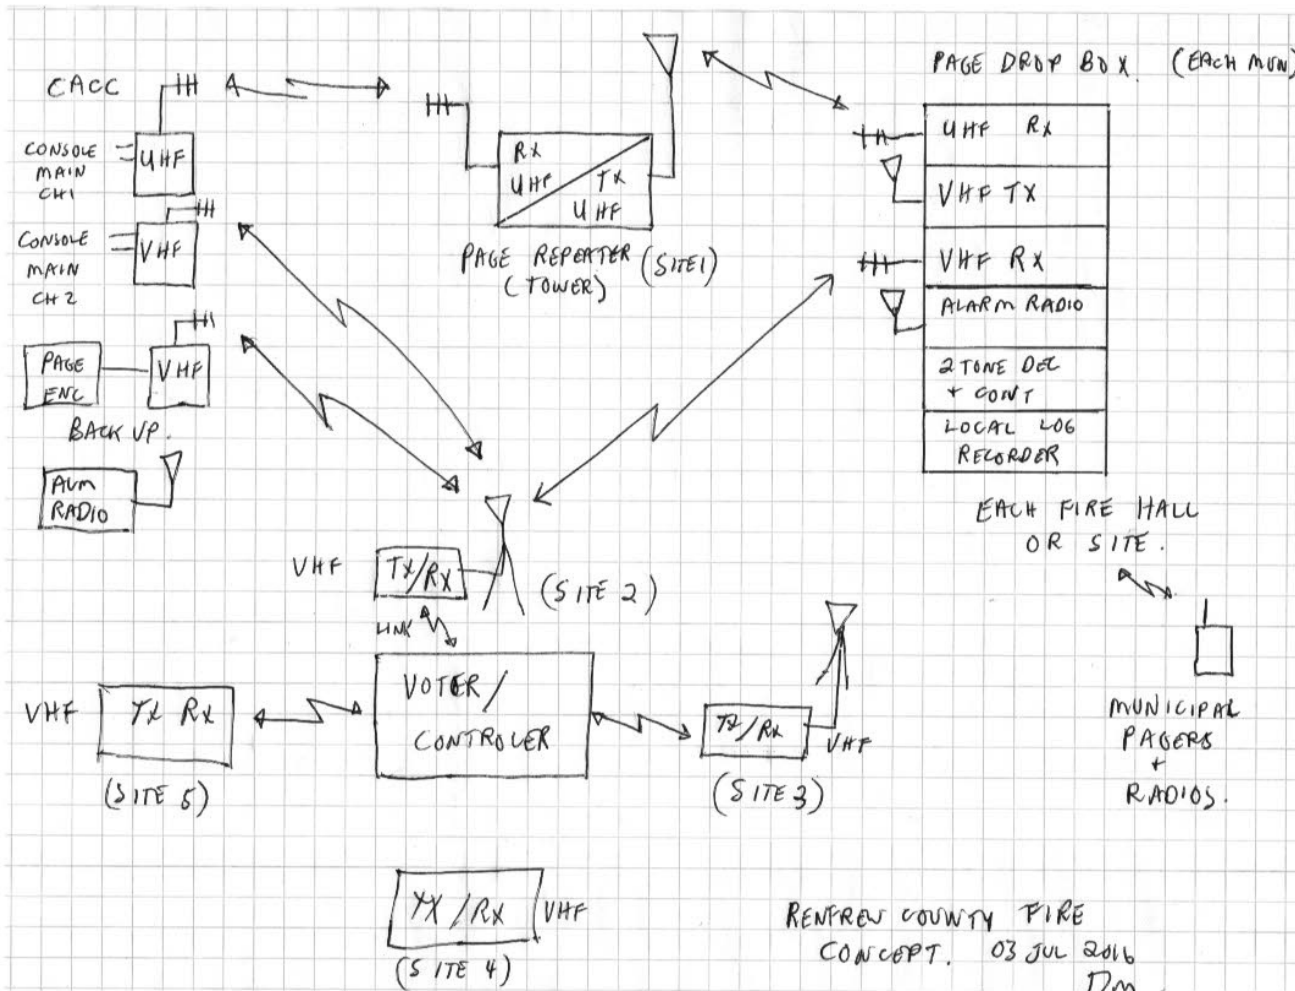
CACC

CONSOLE MAIN CH1

UHF

CONSOLE MAIN CH 2

VHF

PAGE ENC

VHF

BACK UP.

ALM RADIO

Rx UHF

Tx UHF

PAGE REPEATER (TOWER) (SITE1)

PAGE DROP BOX (EACH MUN)

UHF Rx

VHF TX

VHF RX

ALARM RADIO

2 TONE DEC + CONT

LOCAL LOG RECORDER

EACH FIRE HALL OR SITE.

VHF

TX/RX

(SITE 2)

LINK

VOTER/ CONTROLER

VHF

TX Rx

(SITE 5)

TX/Rx

VHF

(SITE 3)

MUNICIPAL PAGERS + RADIOS.

TX/Rx

VHF

(SITE 4)

RENFREW COUNTY FIRE CONCEPT. 03 JUL 2016 DM